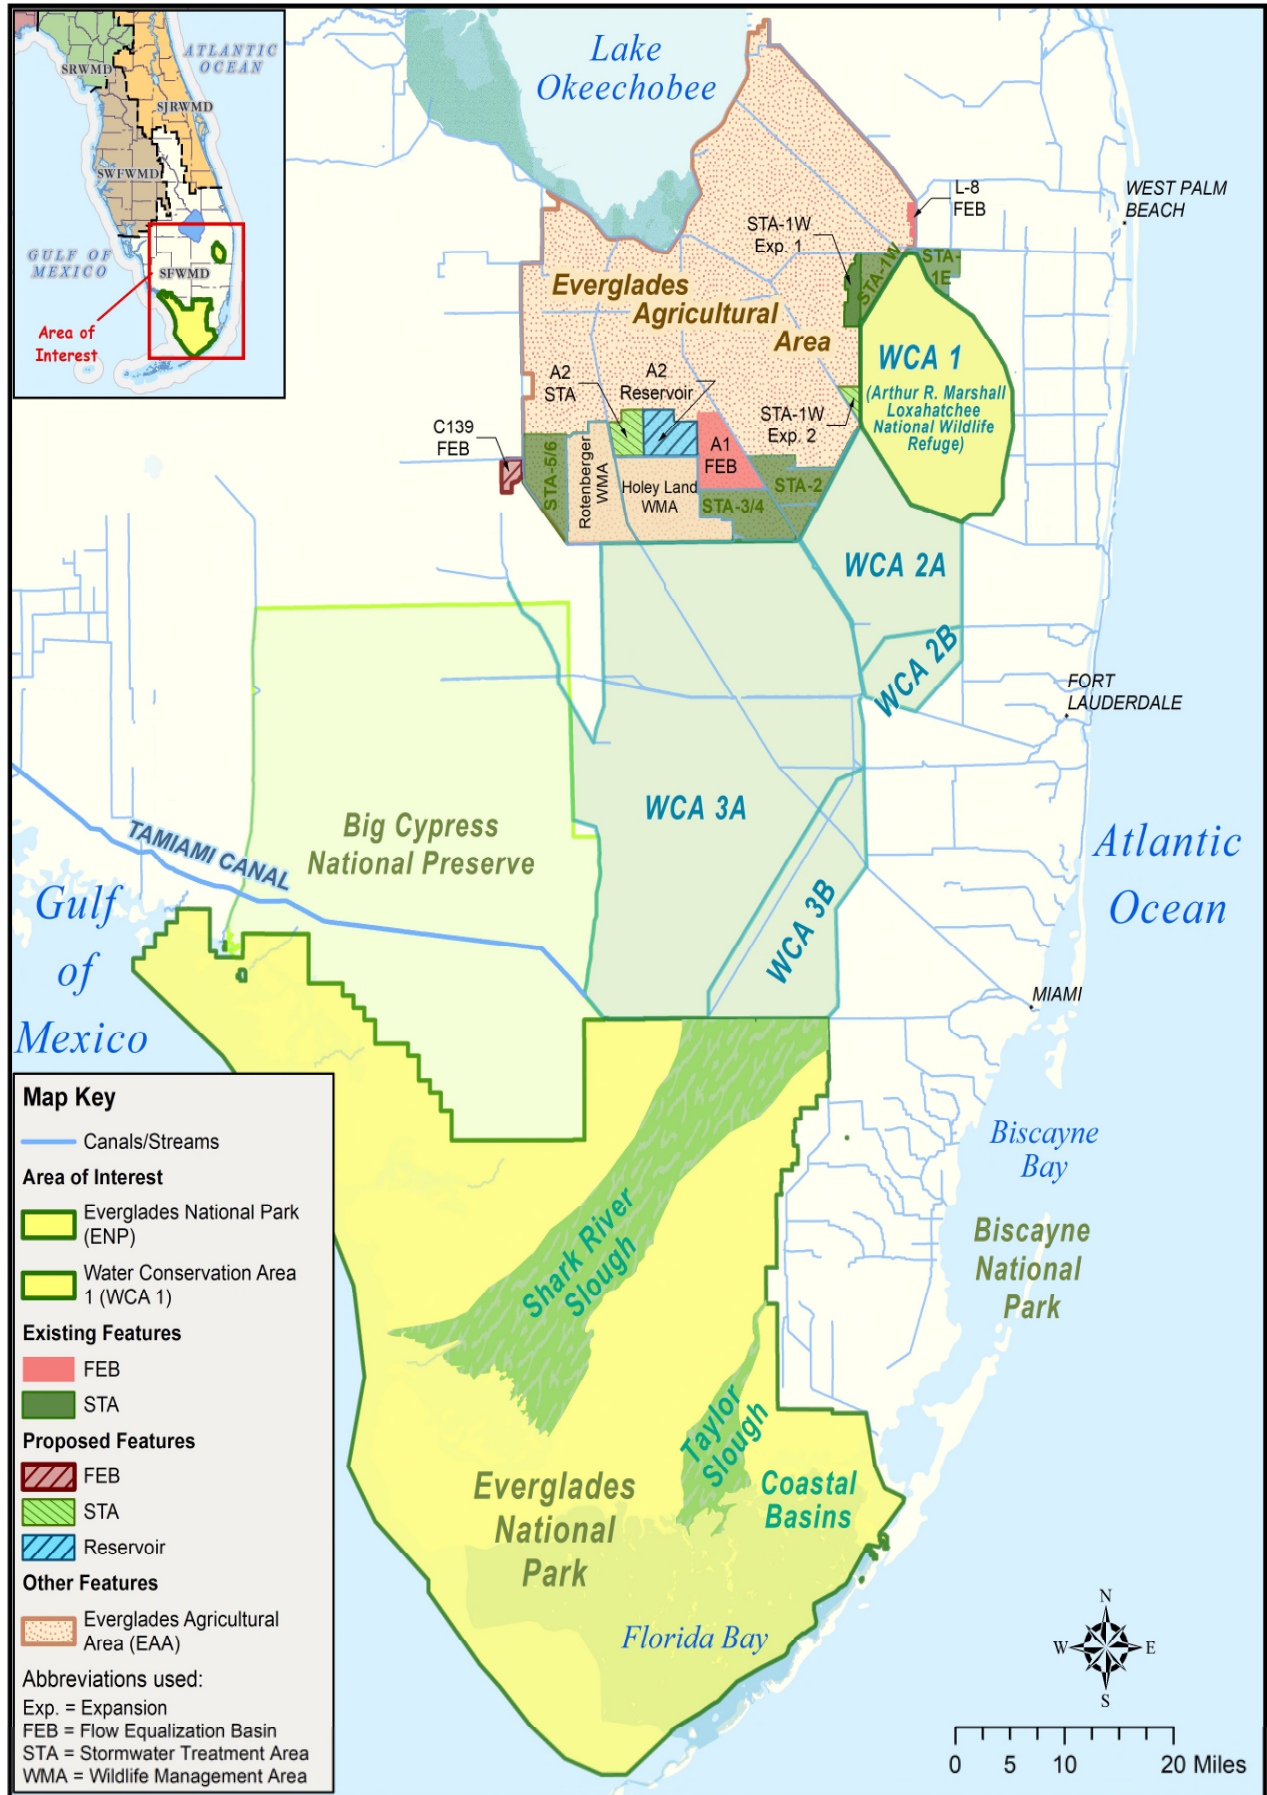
SRWMD
ATLANTIC OCEAN
SJRWMD
SWFWMD
GULF OF MEXICO
SFWMD
Area of Interest

Lake Okeechobee

L-8 FEB
WEST PALM BEACH
STA-1W Exp. 1
STA-1W
STA-1E
Everglades Agricultural Area
WCA 1
(Arthur R. Marshall Loxahatchee National Wildlife Refuge)
A2 STA
A2 Reservoir
STA-1W Exp. 2
C139 FEB
A1 FEB
STA-5/6
Rotenberger WMA
Holey Land WMA
STA-3/4
STA-2
WCA 2A
WCA 2B
FORT LAUDERDALE
Big Cypress National Preserve
WCA 3A
TAMIAMI CANAL
Atlantic Ocean
Gulf of Mexico
WCA 3B
MIAMI
Biscayne Bay
Biscayne National Park
Shark River Slough
Taylor Slough
Coastal Basins
Everglades National Park
Florida Bay

Map Key
Canals/Streams
Area of Interest
Everglades National Park (ENP)
Water Conservation Area 1 (WCA 1)
Existing Features
FEB
STA
Proposed Features
FEB
STA
Reservoir
Other Features
Everglades Agricultural Area (EAA)
Abbreviations used:
Exp. = Expansion
FEB = Flow Equalization Basin
STA = Stormwater Treatment Area
WMA = Wildlife Management Area

N
W
E
S
0 5 10 20 Miles